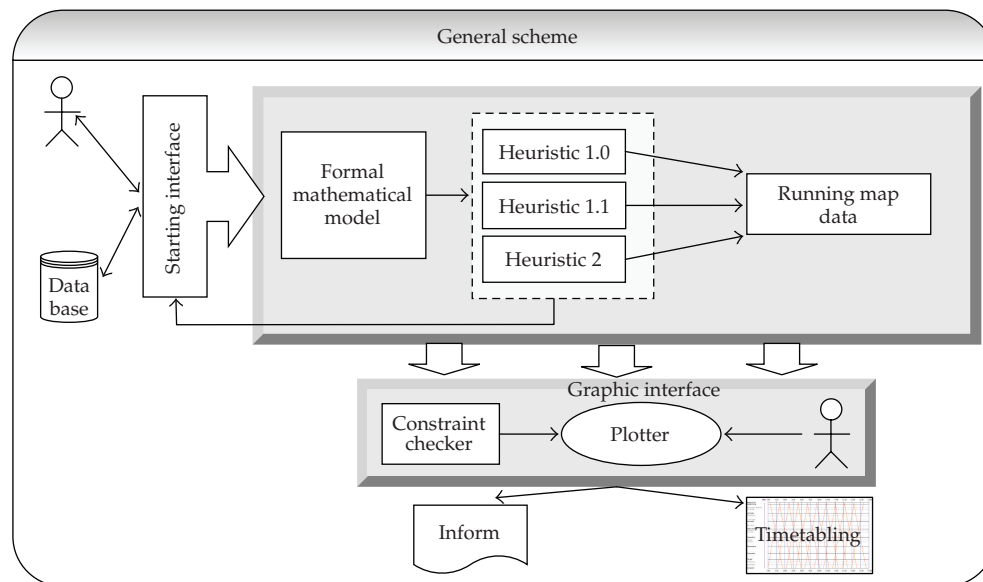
General scheme

Starting interface

Data base

Formal mathematical model

Heuristic 1.0

Heuristic 1.1

Heuristic 2

Running map data

Graphic interface

Constraint checker

Plotter

Inform

Timetabling